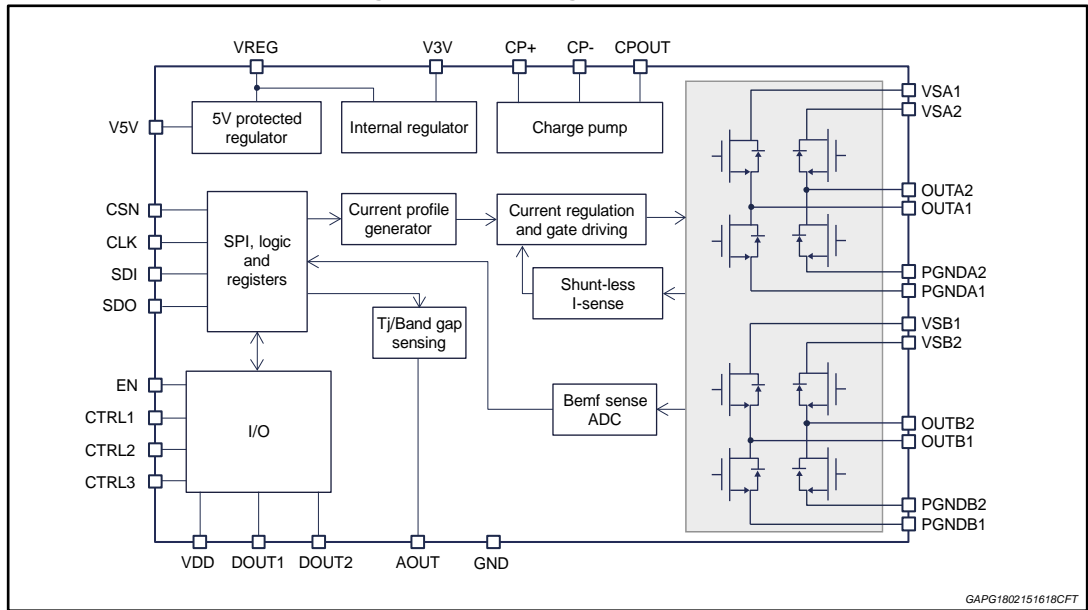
VREG
V3V
CP+
CP-
CPOUT
V5V
5V protected regulator
Internal regulator
Charge pump
VSA1
VSA2
CSN
CLK
SDI
SDO
SPI, logic and registers
Current profile generator
Current regulation and gate driving
OUTA2
OUTA1
Shunt-less I-sense
PGNDA2
PGNDA1
Tj/Band gap sensing
VSB1
VSB2
EN
CTRL1
CTRL2
CTRL3
I/O
Bemf sense ADC
OUTB2
OUTB1
PGNDB2
PGNDB1
VDD
DOUT1
DOUT2
AOUT
GND
GAPG1802151618CFT